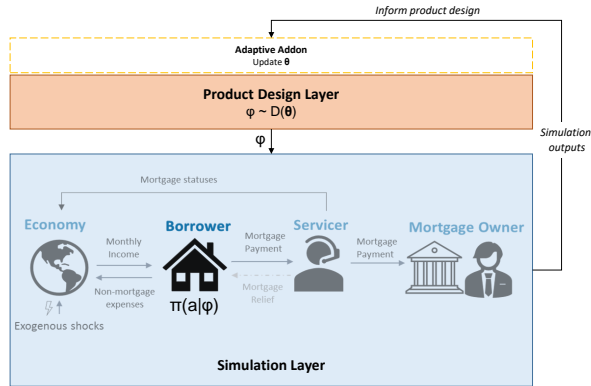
Inform product design

Adaptive Addon
Update $\boldsymbol{\theta}$

Product Design Layer
$\varphi \sim D(\boldsymbol{\theta})$

Simulation outputs

$\varphi$

Mortgage statuses

Economy

Monthly Income

Non-mortgage expenses

Exogenous shocks

Borrower

$\pi(a|\varphi)$

Mortgage Payment

Mortgage Relief

Servicer

Mortgage Payment

Mortgage Owner

Simulation Layer